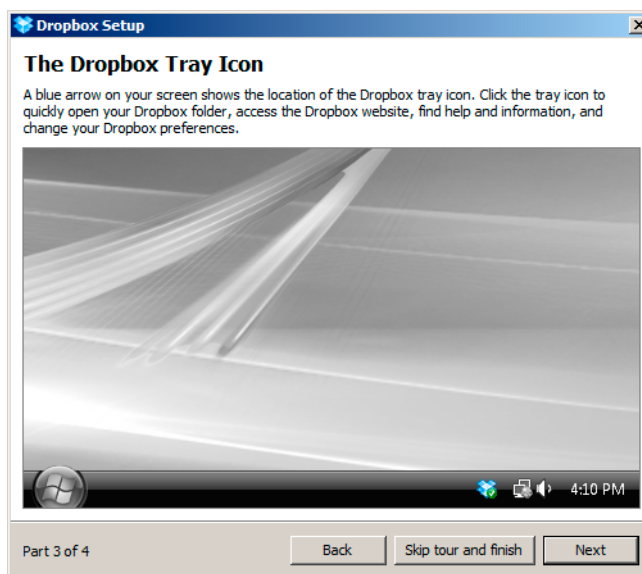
Dropbox Setup

The Dropbox Tray Icon

A blue arrow on your screen shows the location of the Dropbox tray icon. Click the tray icon to quickly open your Dropbox folder, access the Dropbox website, find help and information, and change your Dropbox preferences.

4:10 PM

Part 3 of 4

Back

Skip tour and finish

Next